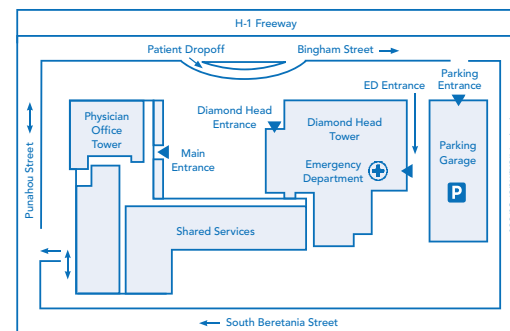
H-1 Freeway

Patient Dropoff

Bingham Street

ED Entrance

Parking Entrance

Punahou Street

Physician Office Tower

Main Entrance

Diamond Head Entrance

Diamond Head Tower

Emergency Department

Parking Garage

P

Shared Services

South Beretania Street